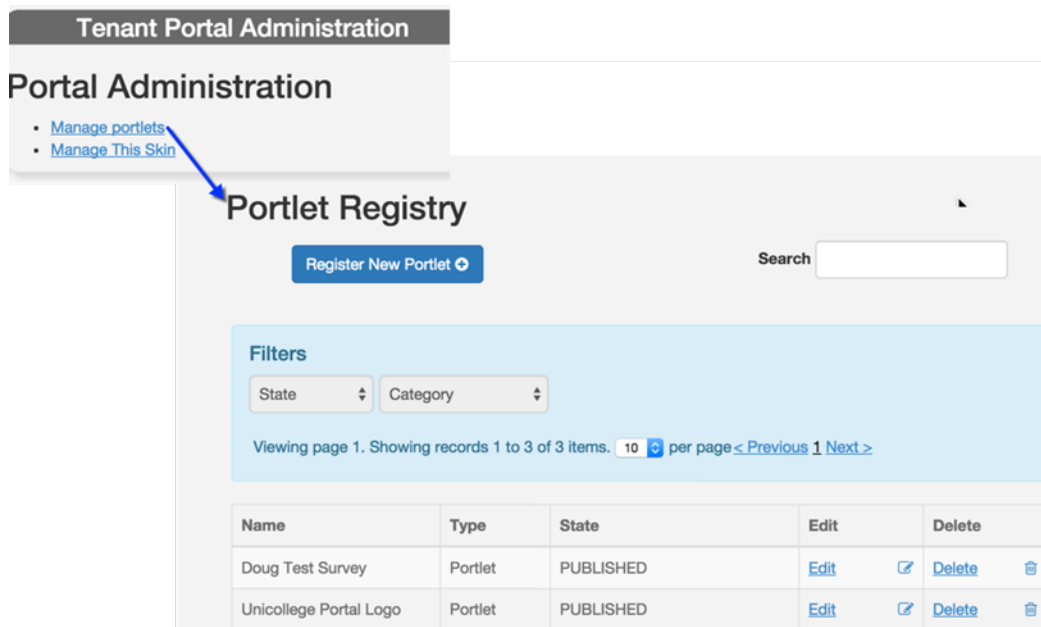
Tenant Portal Administration

Portal Administration

- Manage portlets
- Manage This Skin

Portlet Registry

Register New Portlet

Search

Filters

State

Category

Viewing page 1. Showing records 1 to 3 of 3 items. 10 per page < Previous 1 Next >

| Name | Type | State | Edit | Delete |
|---|---|---|---|---|
| Doug Test Survey | Portlet | PUBLISHED | Edit | Delete |
| Unicollege Portal Logo | Portlet | PUBLISHED | Edit | Delete |